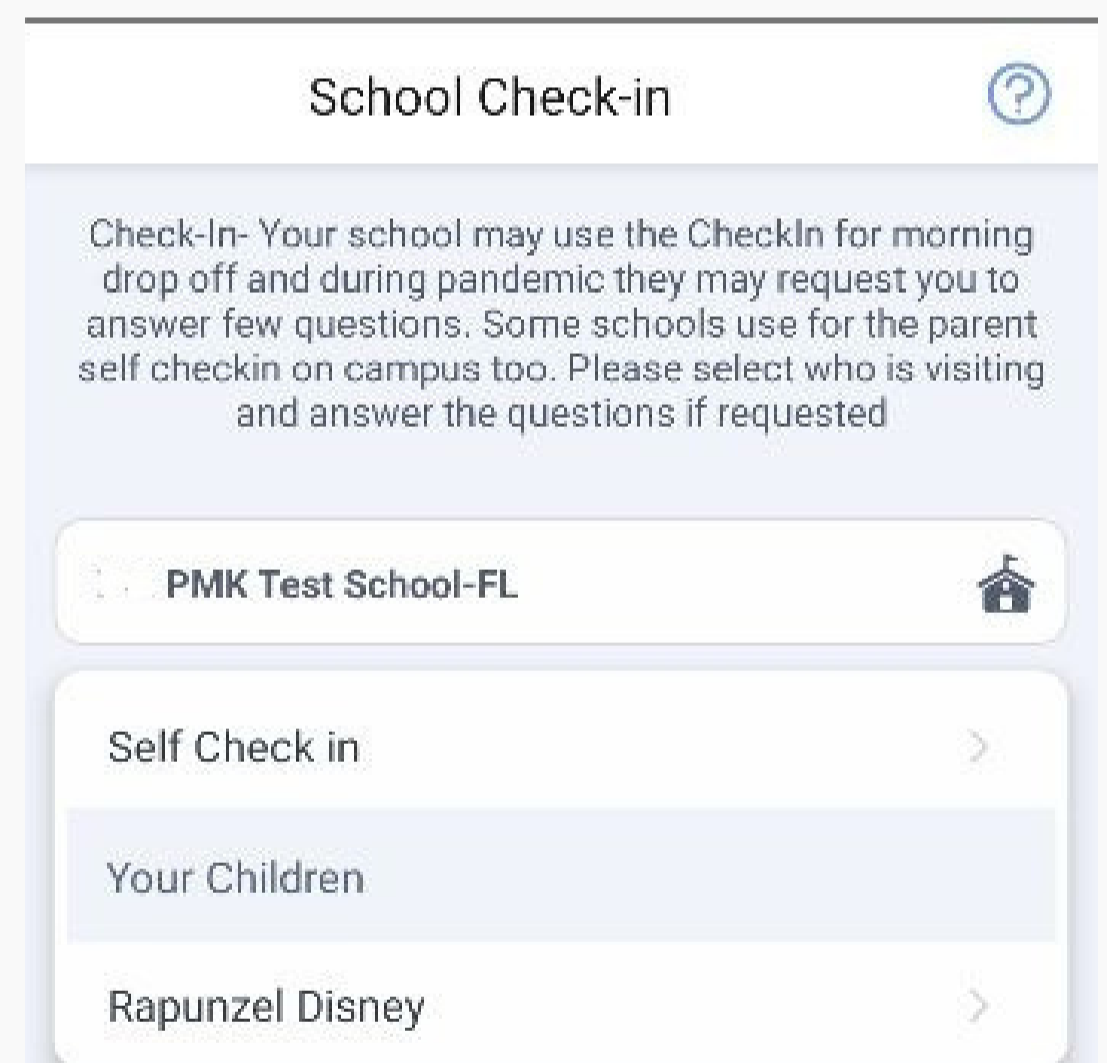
School Check-in

Check-In- Your school may use the CheckIn for morning drop off and during pandemic they may request you to answer few questions. Some schools use for the parent self checkin on campus too. Please select who is visiting and answer the questions if requested

PMK Test School-FL

Self Check in

Your Children

Rapunzel Disney